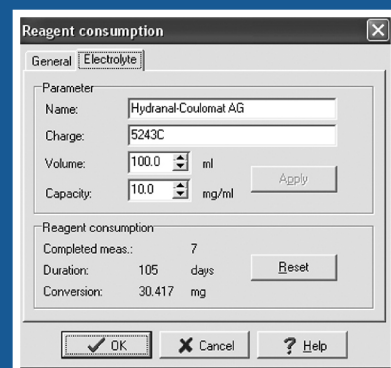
Reagent consumption

General | Electrolyte

Parameter

Name: Hydranal-Coulomat AG

Charge: 5243C

Volume: 100.0 ml

Capacity: 10.0 mg/ml

Apply

Reagent consumption

Completed meas.: 7

Duration: 105 days

Conversion: 30.417 mg

Reset

OK

Cancel

Help